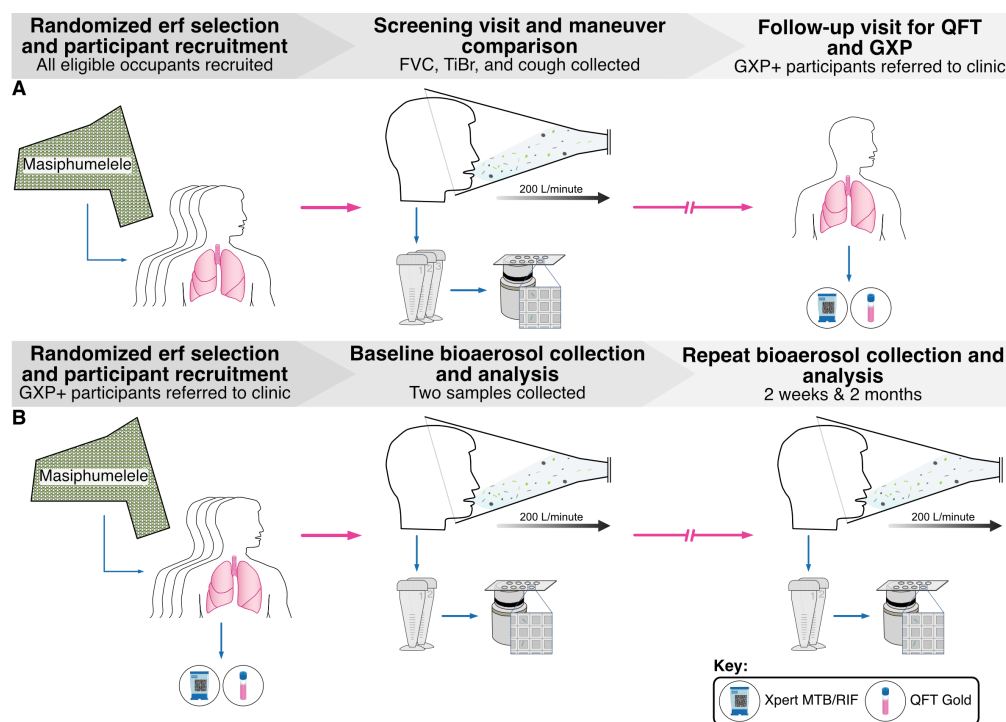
Randomized erf selection and participant recruitment
All eligible occupants recruited

Screening visit and maneuver comparison
FVC, TiBr, and cough collected

Follow-up visit for QFT and GXP
GXP+ participants referred to clinic

A

Masiphumelele

200 L/minute

1 2 3

Randomized erf selection and participant recruitment
GXP+ participants referred to clinic

Baseline bioaerosol collection and analysis
Two samples collected

Repeat bioaerosol collection and analysis
2 weeks & 2 months

B

Masiphumelele

200 L/minute

1 2

200 L/minute

1 2

Key:
Xpert MTB/RIF
QFT Gold